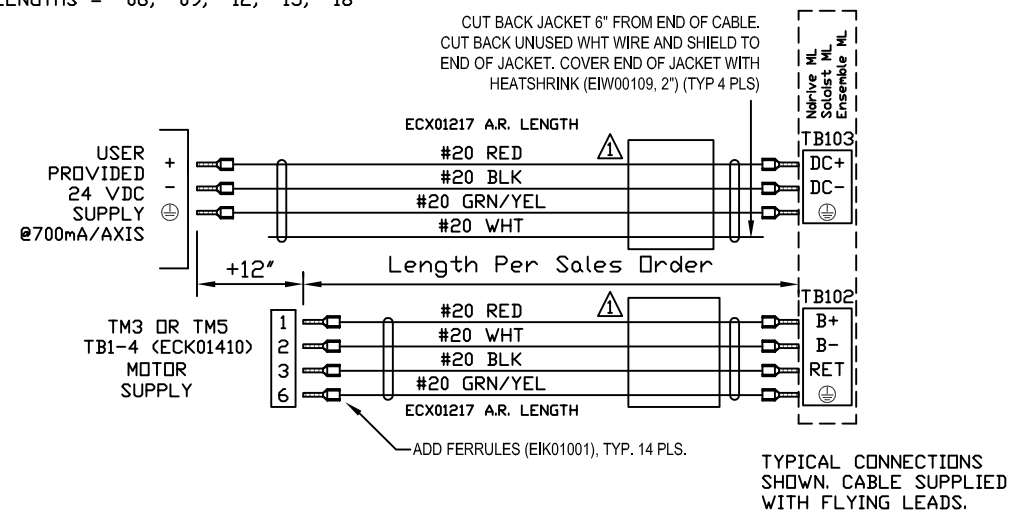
LENGTHS = 06, 09, 12, 15, 18

CUT BACK JACKET 6" FROM END OF CABLE. CUT BACK UNUSED WHT WIRE AND SHIELD TO END OF JACKET. COVER END OF JACKET WITH HEATSHRINK (EIW00109, 2") (TYP 4 PLS)

Ndrive ML
Soloist ML
Ensemble ML

ECX01217 A.R. LENGTH

USER PROVIDED 24 VDC SUPPLY @700mA/AXIS

+
-
⏚

#20 RED
#20 BLK
#20 GRN/YEL
#20 WHT

1

TB103
DC+
DC-
⏚

+12"

Length Per Sales Order

TM3 OR TM5 TB1-4 (ECK01410) MOTOR SUPPLY

1
2
3
6

#20 RED
#20 WHT
#20 BLK
#20 GRN/YEL

1

ECX01217 A.R. LENGTH

TB102
B+
B-
RET
⏚

ADD FERRULES (EIK01001), TYP. 14 PLS.

TYPICAL CONNECTIONS SHOWN. CABLE SUPPLIED WITH FLYING LEADS.